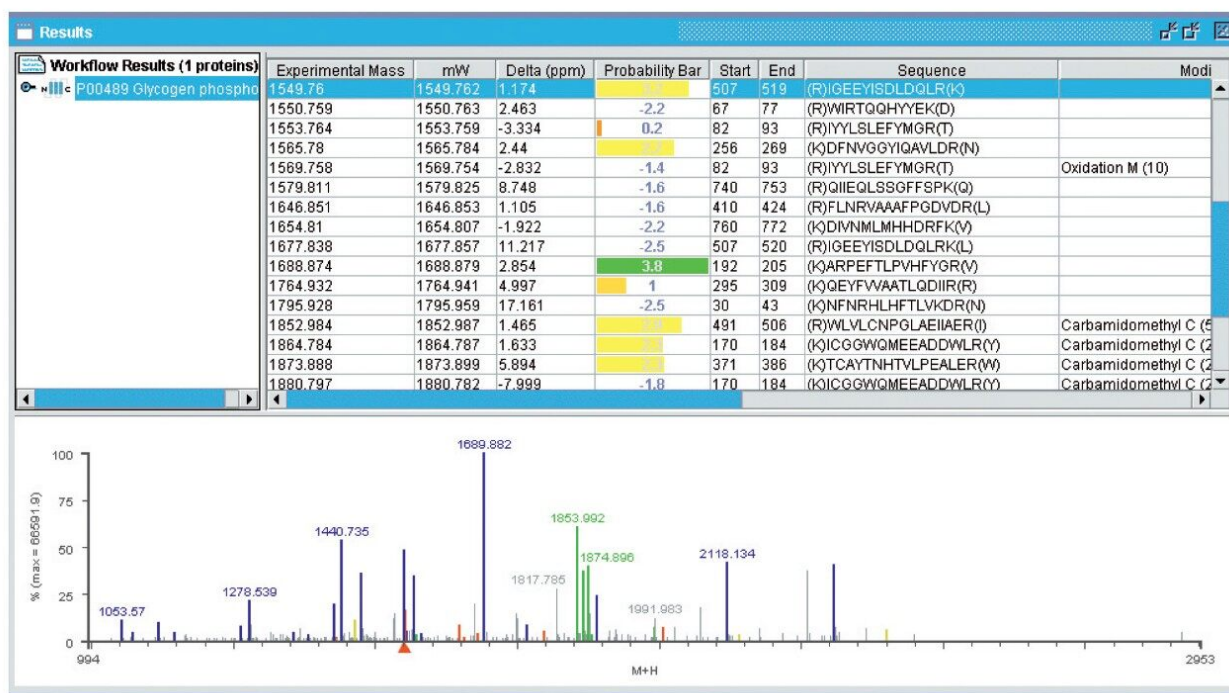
Results

Workflow Results (1 proteins)
P00489 Glycogen phospho

| Experimental Mass | mW | Delta (ppm) | Probability Bar | Start | End | Sequence | Modi |
|---|---|---|---|---|---|---|---|
| 1549.76 | 1549.762 | 1.174 | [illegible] | 507 | 519 | (R)IGEEYISDLDQLR(K) | |
| 1550.759 | 1550.763 | 2.463 | -2.2 | 67 | 77 | (R)WIRTQQHYYEK(D) | |
| 1553.764 | 1553.759 | -3.334 | 0.2 | 82 | 93 | (R)IYYLSLEFYMGR(T) | |
| 1565.78 | 1565.784 | 2.44 | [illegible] | 256 | 269 | (K)DFNVGGYIQAVLDR(N) | |
| 1569.758 | 1569.754 | -2.832 | -1.4 | 82 | 93 | (R)IYYLSLEFYMGR(T) | Oxidation M (10) |
| 1579.811 | 1579.825 | 8.748 | -1.6 | 740 | 753 | (R)QIIEQLSSGFFSPK(Q) | |
| 1646.851 | 1646.853 | 1.105 | -1.6 | 410 | 424 | (R)FLNRVAAAFPGDVDR(L) | |
| 1654.81 | 1654.807 | -1.922 | -2.2 | 760 | 772 | (K)DIVNMLMHHDRFK(V) | |
| 1677.838 | 1677.857 | 11.217 | -2.5 | 507 | 520 | (R)IGEEYISDLDQLRK(L) | |
| 1688.874 | 1688.879 | 2.854 | 3.8 | 192 | 205 | (K)ARPEFTLPVHFYGR(V) | |
| 1764.932 | 1764.941 | 4.997 | 1 | 295 | 309 | (K)QEYFVVAATLQDIIR(R) | |
| 1795.928 | 1795.959 | 17.161 | -2.5 | 30 | 43 | (K)NFNRHLHFTLVKDR(N) | |
| 1852.984 | 1852.987 | 1.465 | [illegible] | 491 | 506 | (R)WLVLCNPGLAEIIAER(I) | Carbamidomethyl C (5 |
| 1864.784 | 1864.787 | 1.633 | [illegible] | 170 | 184 | (K)ICGGWQMEEADDWLR(Y) | Carbamidomethyl C (2 |
| 1873.888 | 1873.899 | 5.894 | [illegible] | 371 | 386 | (K)TCAYTNHTVLPEALER(W) | Carbamidomethyl C (2 |
| 1880.797 | 1880.782 | -7.999 | -1.8 | 170 | 184 | (K)ICGGWQMEEADDWLR(Y) | Carbamidomethyl C (2 |

100
75
50
25
0
% (max = 66591.9)
1689.882
1853.992
1440.735
1874.896
2118.134
1817.785
1278.539
1991.983
1053.57
994
2953
M+H